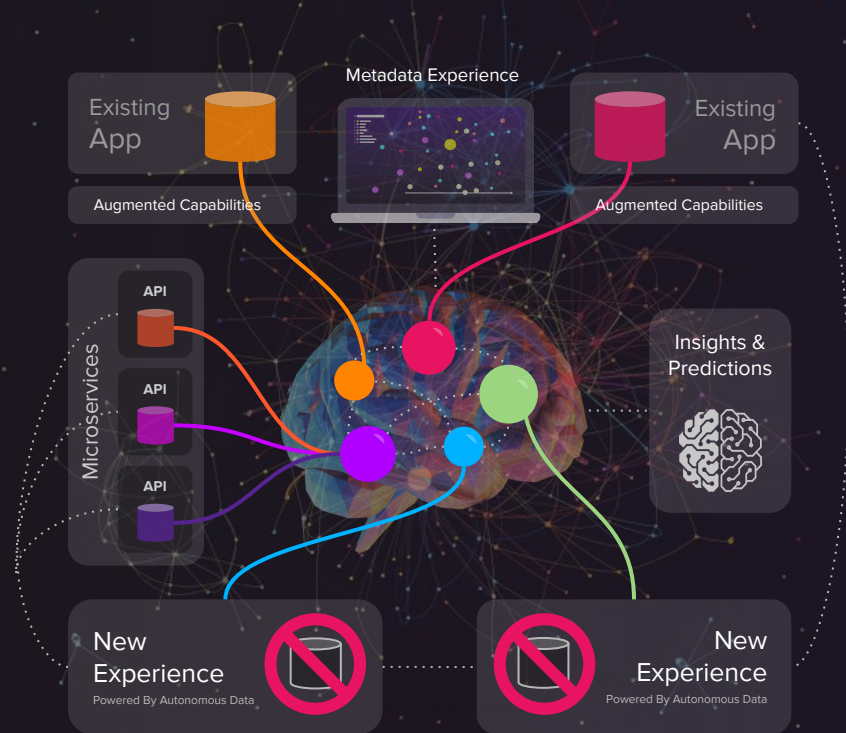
Existing App

Augmented Capabilities

Metadata Experience

Existing App

Augmented Capabilities

Microservices

API

API

API

Insights & Predictions

New Experience
Powered By Autonomous Data

New Experience
Powered By Autonomous Data